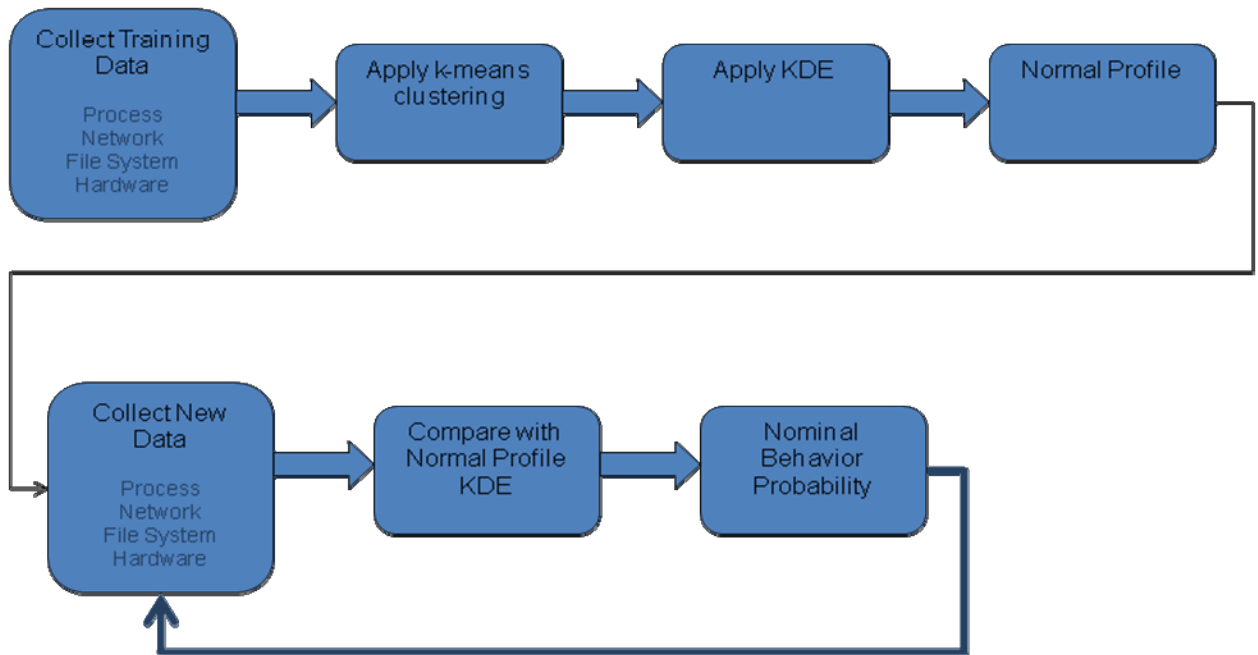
Collect Training Data

Process
Network
File System
Hardware

Apply k-means clustering

Apply KDE

Normal Profile

Collect New Data

Process
Network
File System
Hardware

Compare with Normal Profile KDE

Nominal Behavior Probability